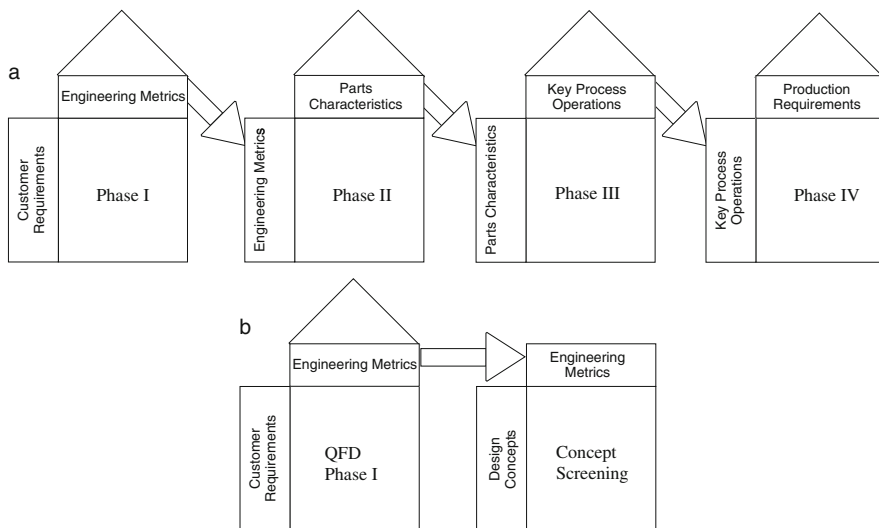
a

Engineering Metrics

Customer Requirements

Phase I

Parts Characteristics

Engineering Metrics

Phase II

Key Process Operations

Parts Characteristics

Phase III

Production Requirements

Key Process Operations

Phase IV

b

Engineering Metrics

Customer Requirements

QFD Phase I

Engineering Metrics

Design Concepts

Concept Screening